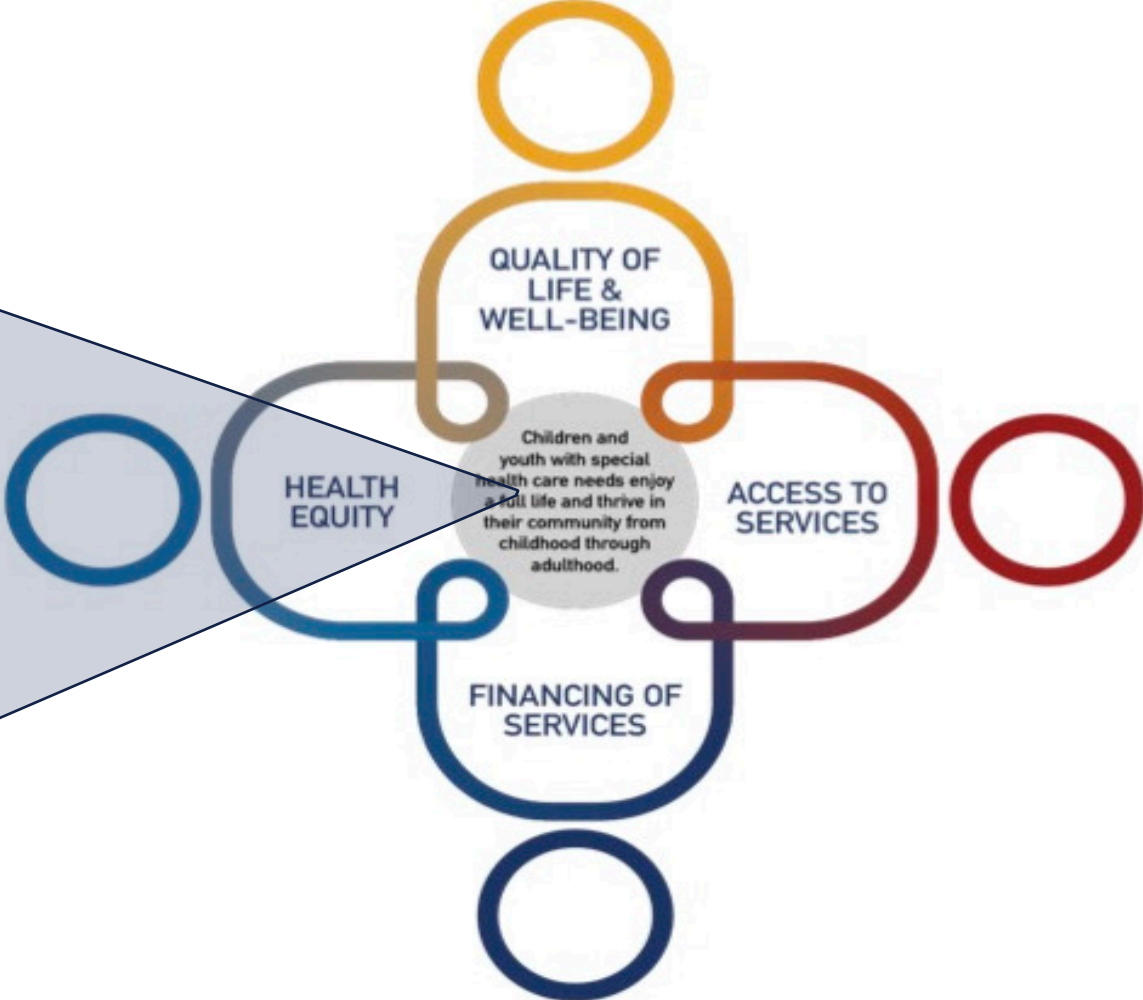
QUALITY OF LIFE & WELL-BEING

HEALTH EQUITY

Children and youth with special health care needs enjoy a full life and thrive in their community from childhood through adulthood.

ACCESS TO SERVICES

FINANCING OF SERVICES